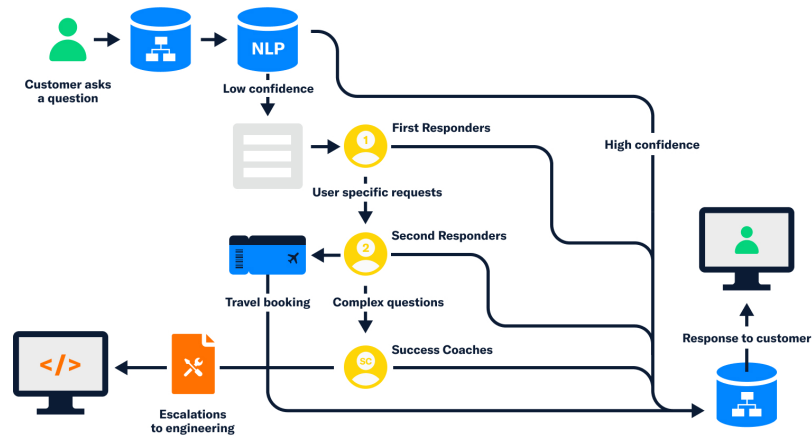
Customer asks a question

NLP

Low confidence

High confidence

First Responders

User specific requests

Second Responders

Travel booking

Complex questions

Success Coaches

Escalations to engineering

Response to customer

1

2

SC

</>